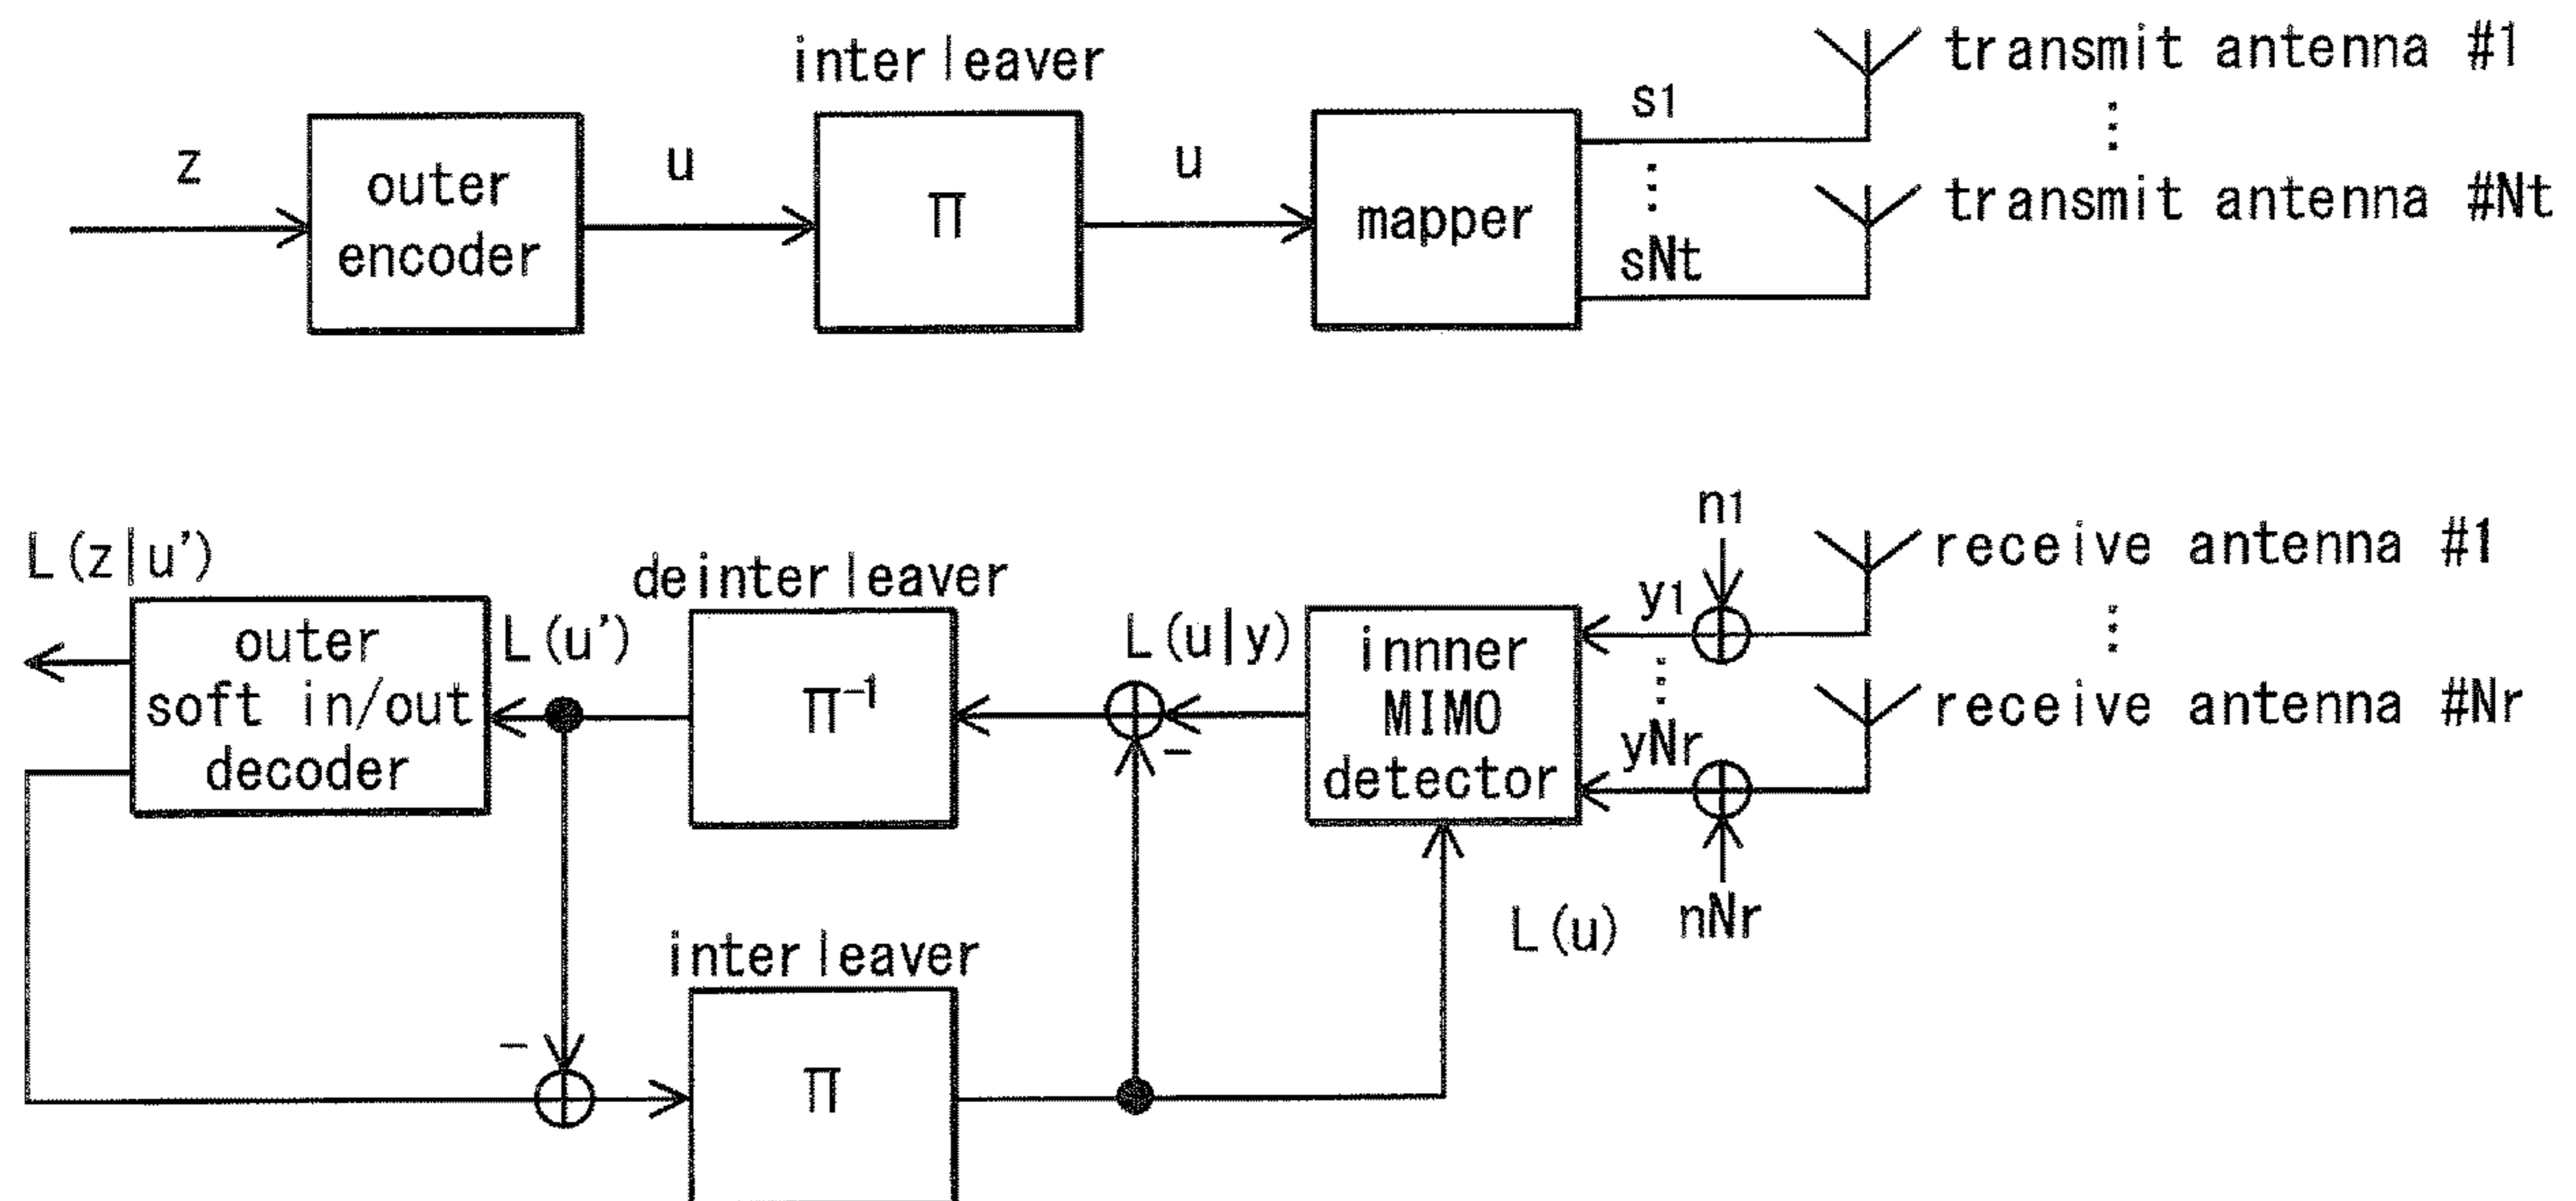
interleaver

z

outer encoder

u

$\Pi$

u

mapper

s1

⋮

sNt

transmit antenna #1

⋮

transmit antenna #Nt

L(z|u')

outer soft in/out decoder

L(u')

deinterleaver

$\Pi^{-1}$

L(u|y)

–

innner MIMO detector

n1

y1

⋮

yNr

receive antenna #1

⋮

receive antenna #Nr

nNr

L(u)

–

interleaver

$\Pi$